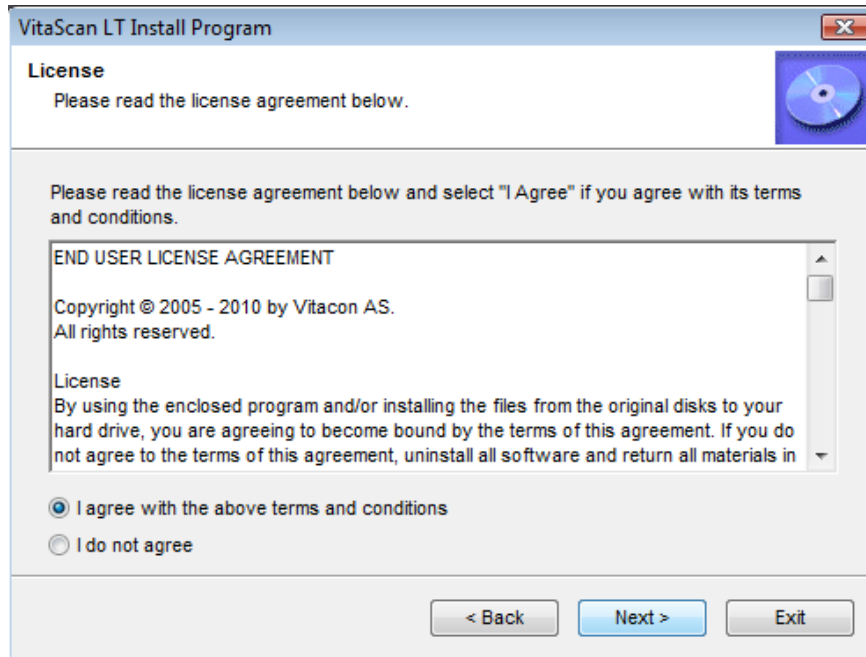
VitaScan LT Install Program

License
Please read the license agreement below.

Please read the license agreement below and select "I Agree" if you agree with its terms and conditions.

END USER LICENSE AGREEMENT

Copyright © 2005 - 2010 by Vitacon AS.
All rights reserved.

License
By using the enclosed program and/or installing the files from the original disks to your hard drive, you are agreeing to become bound by the terms of this agreement. If you do not agree to the terms of this agreement, uninstall all software and return all materials in

I agree with the above terms and conditions
I do not agree

< Back
Next >
Exit